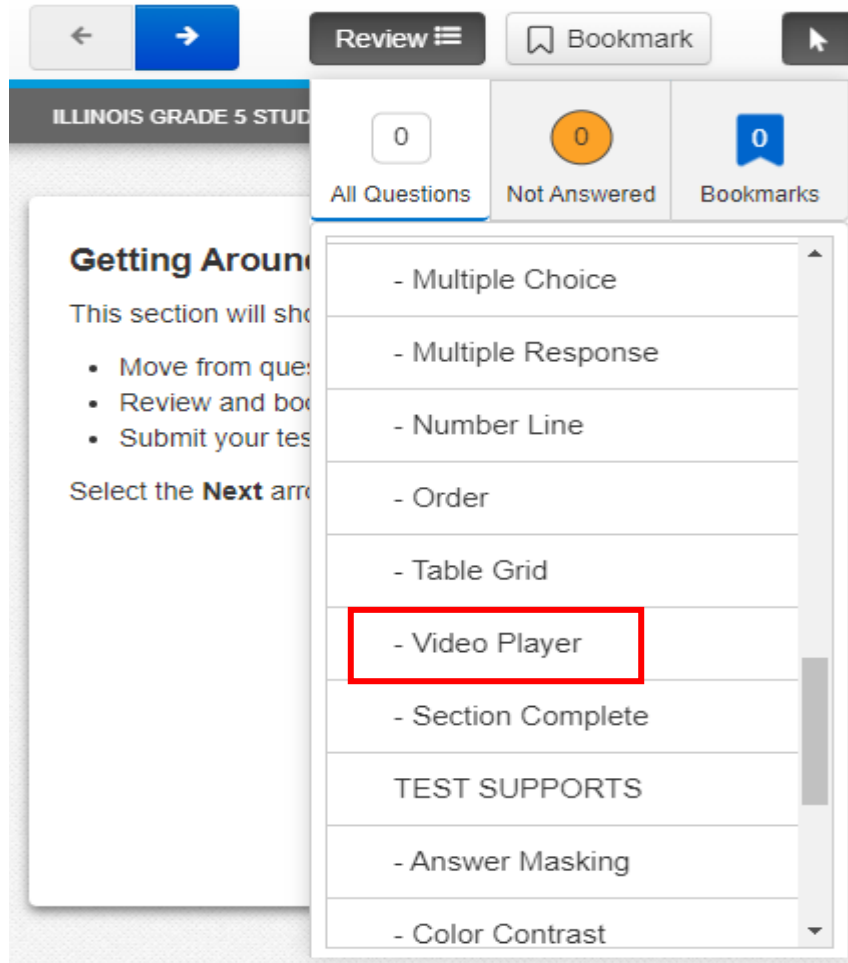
Review

Bookmark

ILLINOIS GRADE 5 STUD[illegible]

0
All Questions

0
Not Answered

0
Bookmarks

Getting Aroun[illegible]

This section will sho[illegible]

- Move from ques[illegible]
- Review and boo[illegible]
- Submit your tes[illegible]

Select the **Next** arr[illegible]

- Multiple Choice
- Multiple Response
- Number Line
- Order
- Table Grid
- Video Player
- Section Complete
TEST SUPPORTS
- Answer Masking
- Color Contrast